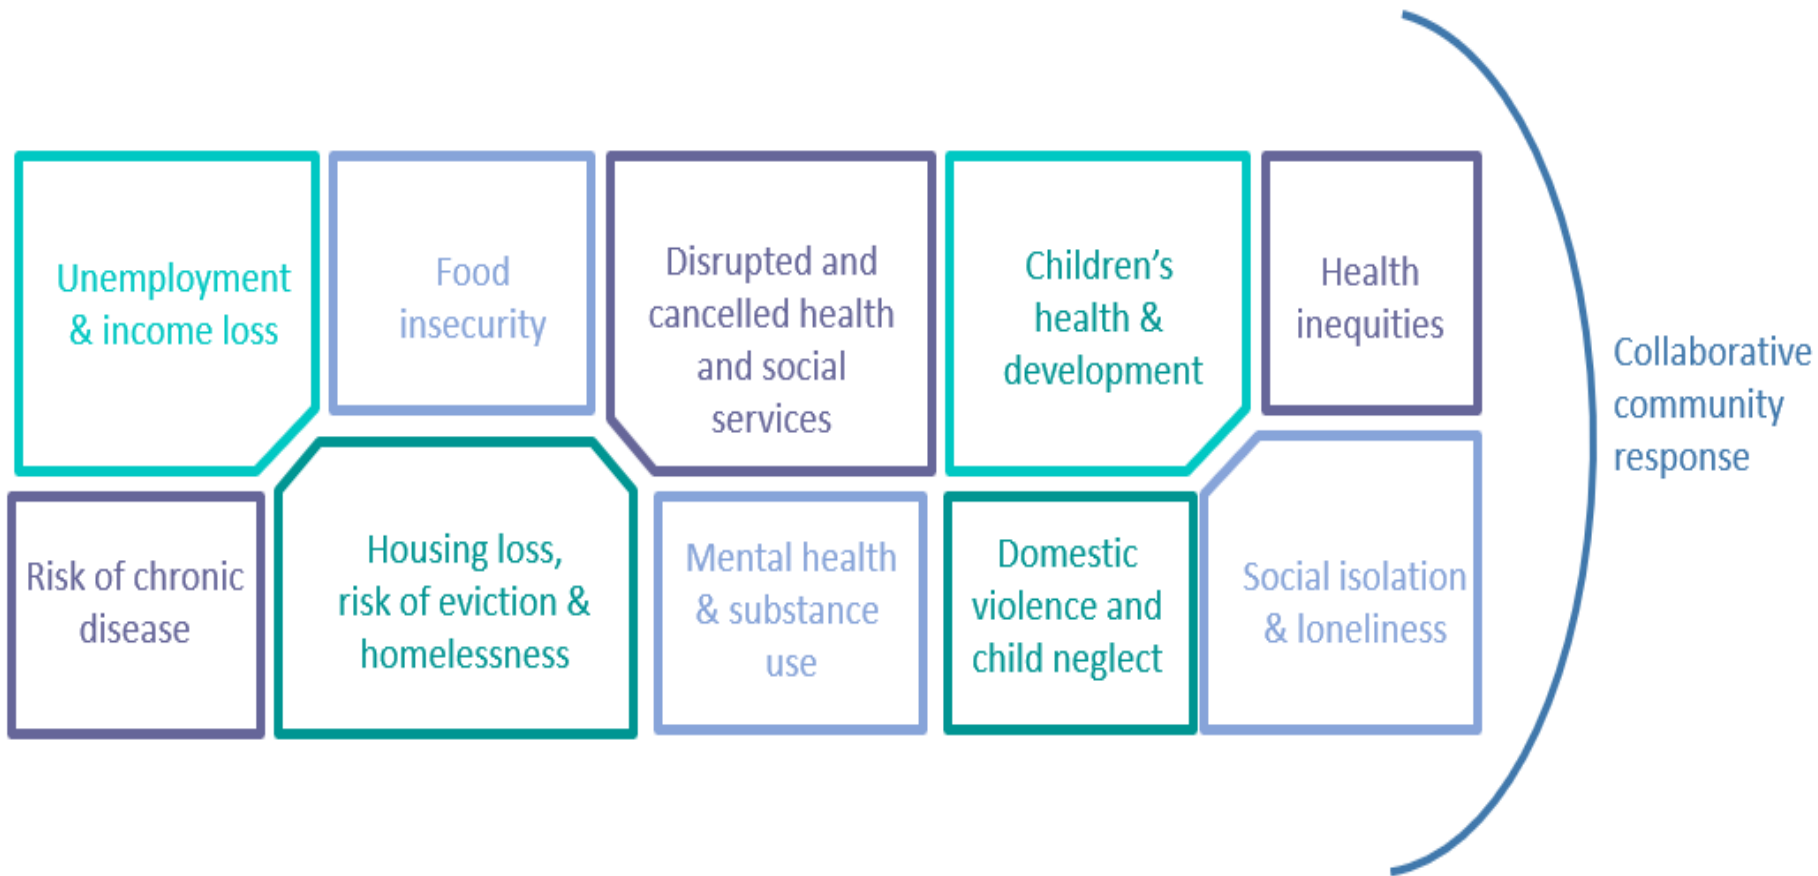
Unemployment & income loss

Food insecurity

Disrupted and cancelled health and social services

Children's health & development

Health inequities

Risk of chronic disease

Housing loss, risk of eviction & homelessness

Mental health & substance use

Domestic violence and child neglect

Social isolation & loneliness

Collaborative community response